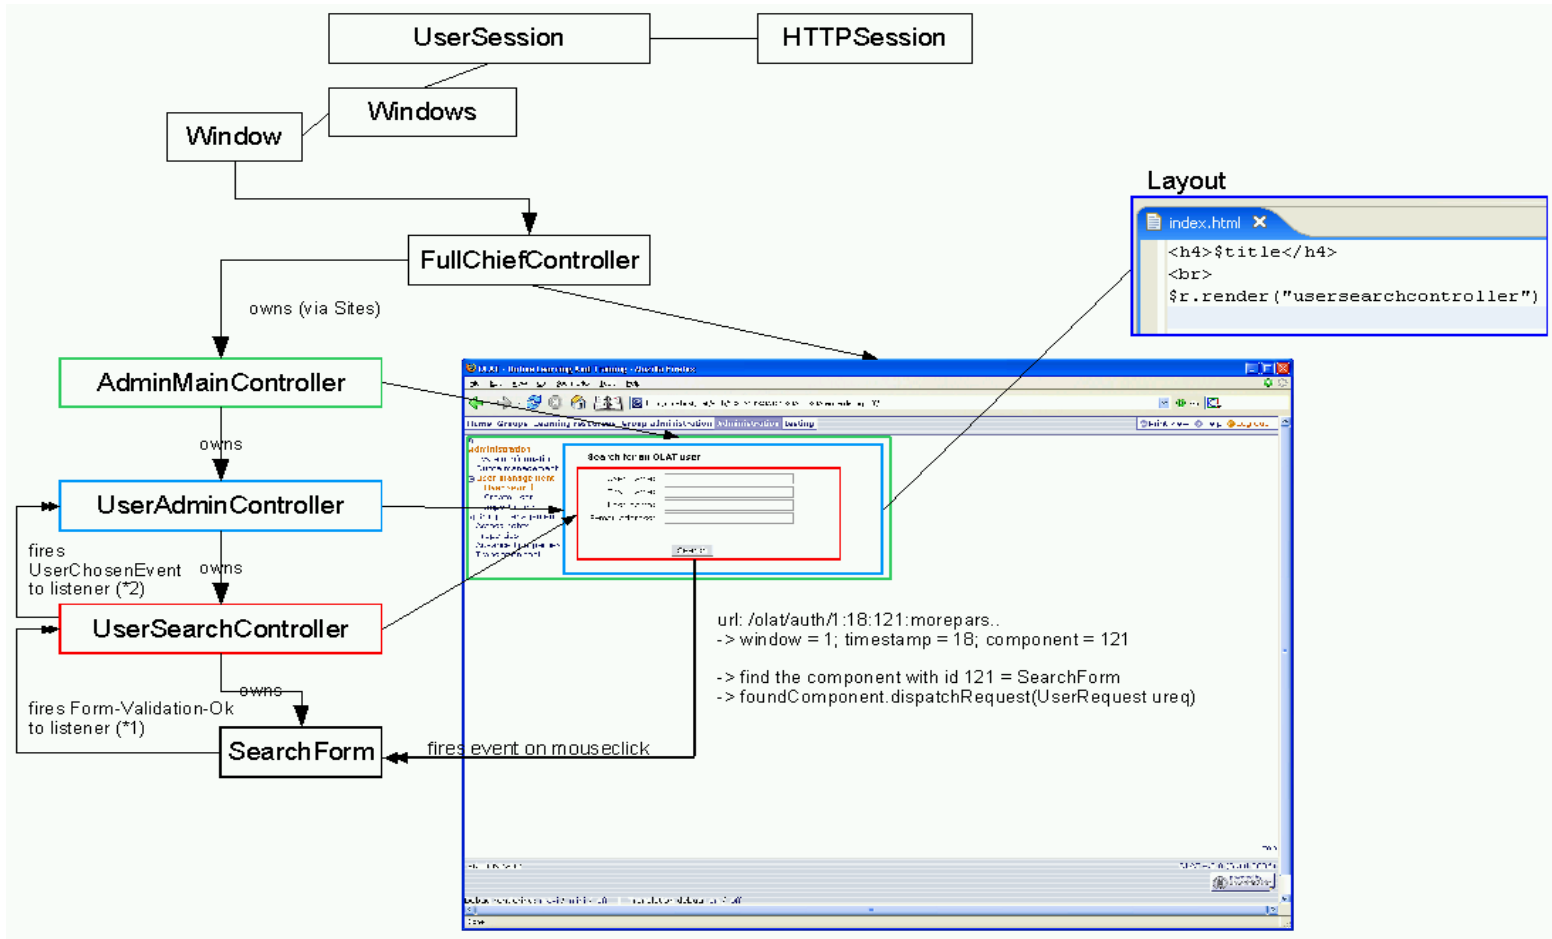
UserSession

HTTPSession

Windows

Window

Layout

index.html

<h4>$title</h4>
<br>
$r.render("usersearchcontroller")

FullChiefController

owns (via Sites)

AdminMainController

owns

UserAdminController

fires UserChosenEvent to listener (*2)

owns

UserSearchController

owns

fires Form-Validation-Ok to listener (*1)

SearchForm

fires event on mouseclick

Search for an OLAT user

Administration

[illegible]

Search

url: /olat/auth/1:18:121:morepars..
-> window = 1; timestamp = 18; component = 121

-> find the component with id 121 = SearchForm
-> foundComponent.dispatchRequest(UserRequest ureq)